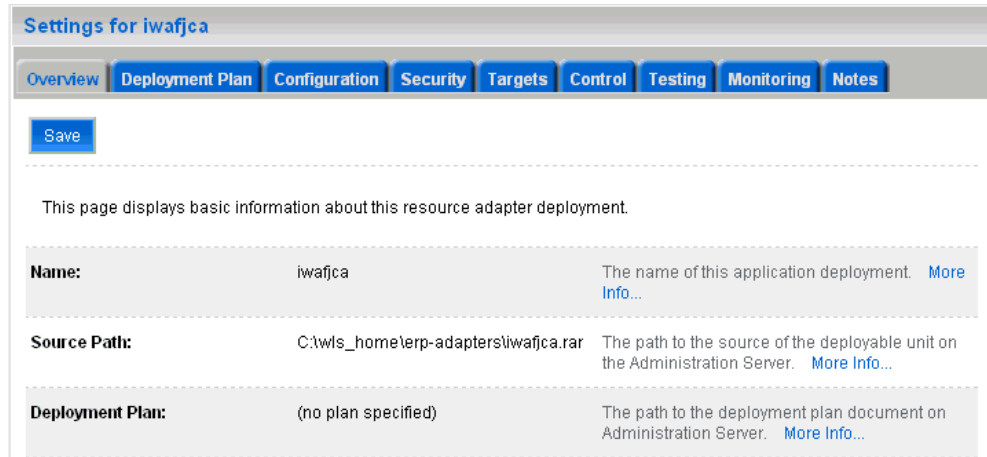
Settings for iwafjca

Overview | Deployment Plan | Configuration | Security | Targets | Control | Testing | Monitoring | Notes

Save

This page displays basic information about this resource adapter deployment.

| | | |
|---|---|---|
| Name: | iwafjca | The name of this application deployment. More Info... |
| Source Path: | C:\wls_home\erp-adapters\iwafjca.rar | The path to the source of the deployable unit on the Administration Server. More Info... |
| Deployment Plan: | (no plan specified) | The path to the deployment plan document on Administration Server. More Info... |